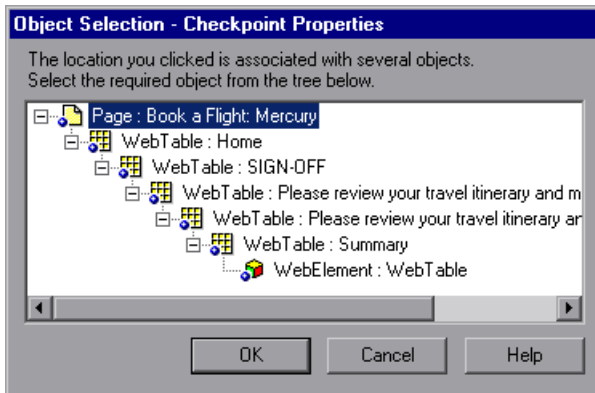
Object Selection - Checkpoint Properties

The location you clicked is associated with several objects.
Select the required object from the tree below.

Page : Book a Flight: Mercury
WebTable : Home
WebTable : SIGN-OFF
WebTable : Please review your travel itinerary and m
WebTable : Please review your travel itinerary ar
WebTable : Summary
WebElement : WebTable

OK
Cancel
Help